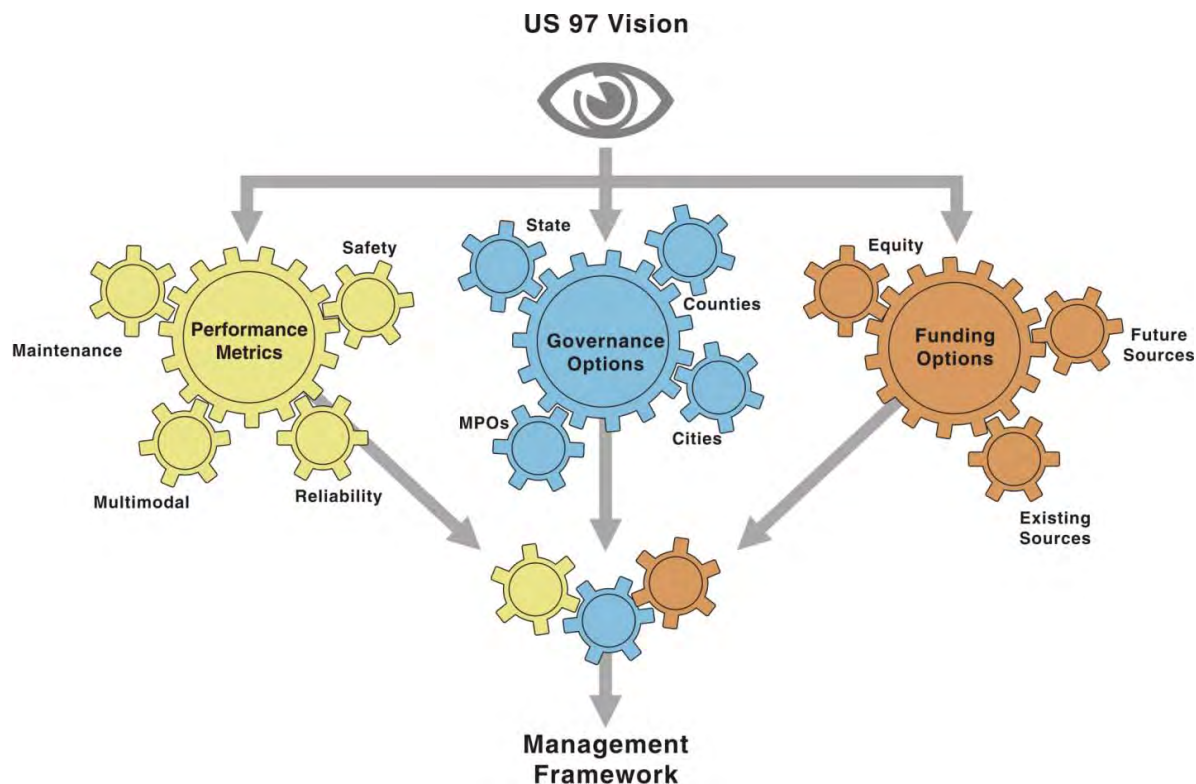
US 97 Vision

Safety

Performance Metrics

Maintenance

Multimodal

Reliability

State

Counties

Governance Options

MPOs

Cities

Equity

Funding Options

Future Sources

Existing Sources

Management Framework